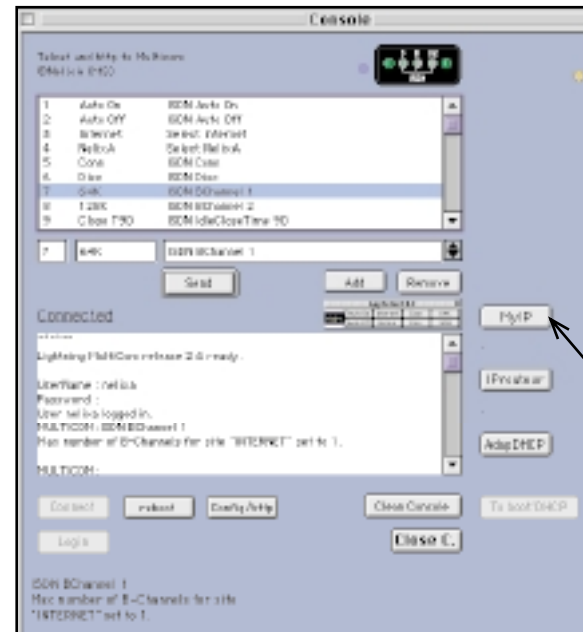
Console

Telnet utility to Multicom
©Netica 1993

| | | |
|---|---|---|
| 1 | Auto On | ISDN Auto On |
| 2 | Auto Off | ISDN Auto Off |
| 3 | Internet | Select Internet |
| 4 | NeticA | Select NeticA |
| 5 | Conn | ISDN Conn |
| 6 | Disc | ISDN Disc |
| 7 | 64K | ISDN BChannel 1 |
| 8 | 128K | ISDN BChannel 2 |
| 9 | Close 90 | ISDN IdleCloseTime 90 |

7 | 64K | ISDN BChannel 1

Send

Add | Remove

Connected

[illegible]
LightningMultiCom release 2.4 ready.

UserName : netica
Password :
User netica logged in.
MULTICOM: ISDN BChannel 1
Max number of B-Channels for site "INTERNET" set to 1.

MULTICOM:

MyIP

IPmaker

AdapDHCP

Connect | reboot | Config/Http | Clear Console | To boot DHCP

Login

Close C.

ISDN BChannel 1
Max number of B-Channels for site "INTERNET" set to 1.